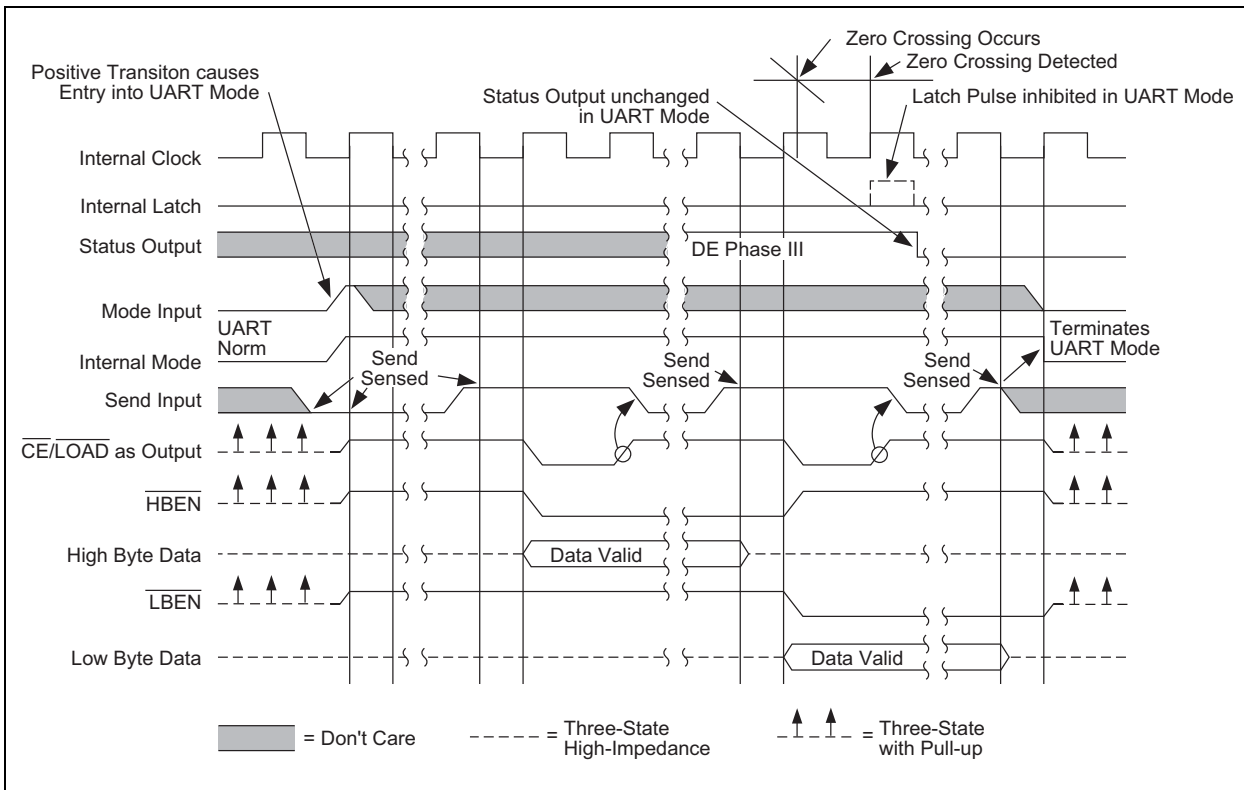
Zero Crossing Occurs
Zero Crossing Detected

Positive Transiton causes Entry into UART Mode

Status Output unchanged in UART Mode

Latch Pulse inhibited in UART Mode

Internal Clock

Internal Latch

Status Output

DE Phase III

Mode Input

UART
Norm

Internal Mode

Send Sensed

Send Sensed

Send Sensed

Terminates UART Mode

Send Input

$\overline{CE}/\overline{LOAD}$ as Output

$\overline{HBEN}$

High Byte Data

Data Valid

$\overline{LBEN}$

Low Byte Data

Data Valid

= Don't Care

= Three-State High-Impedance

= Three-State with Pull-up